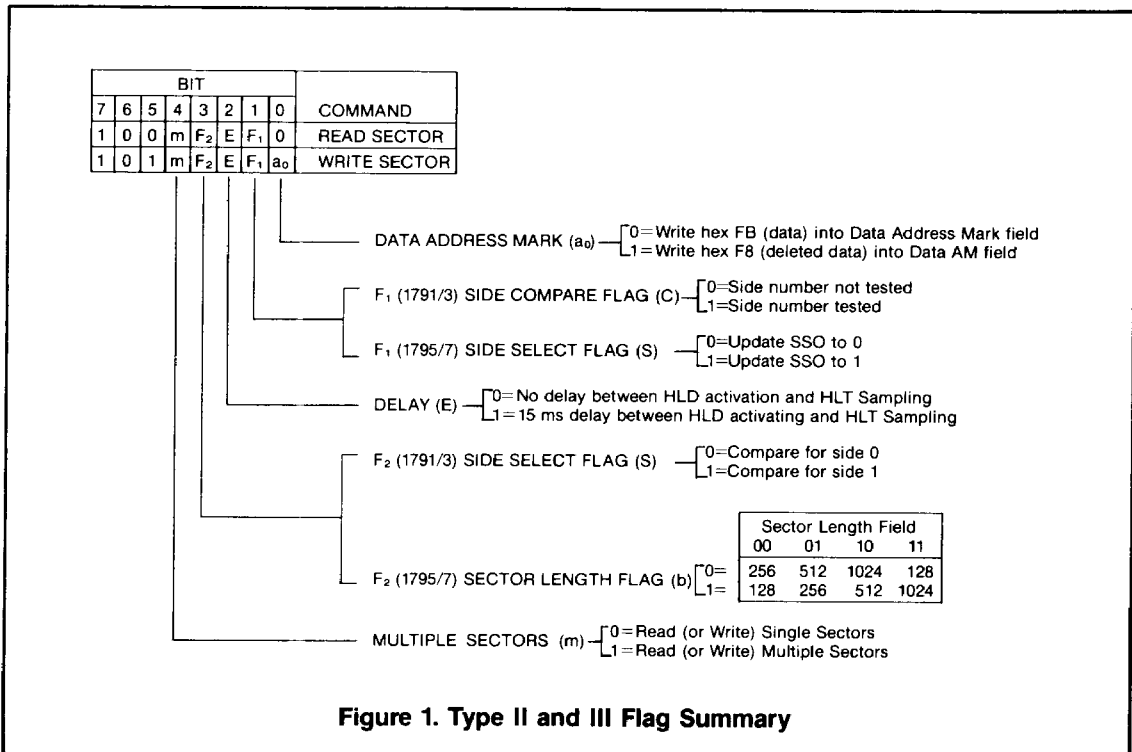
| BIT | | | | | | | | |
|---|---|---|---|---|---|---|---|---|
| 7 | 6 | 5 | 4 | 3 | 2 | 1 | 0 | COMMAND |
| 1 | 0 | 0 | m | $F_2$ | E | $F_1$ | 0 | READ SECTOR |
| 1 | 0 | 1 | m | $F_2$ | E | $F_1$ | $a_0$ | WRITE SECTOR |

DATA ADDRESS MARK ($a_0$) 0 = Write hex FB (data) into Data Address Mark field
1 = Write hex F8 (deleted data) into Data AM field

$F_1$ (1791/3) SIDE COMPARE FLAG (C) 0=Side number not tested
1=Side number tested

$F_1$ (1795/7) SIDE SELECT FLAG (S) 0=Update SSO to 0
1=Update SSO to 1

DELAY (E) 0= No delay between HLD activation and HLT Sampling
1 = 15 ms delay between HLD activating and HLT Sampling

$F_2$ (1791/3) SIDE SELECT FLAG (S) 0=Compare for side 0
1=Compare for side 1

$F_2$ (1795/7) SECTOR LENGTH FLAG (b)

| | Sector Length Field | | | |
|---|---|---|---|---|
| | 00 | 01 | 10 | 11 |
| 0= | 256 | 512 | 1024 | 128 |
| 1= | 128 | 256 | 512 | 1024 |

MULTIPLE SECTORS (m) 0 = Read (or Write) Single Sectors
1 = Read (or Write) Multiple Sectors

Figure 1. Type II and III Flag Summary